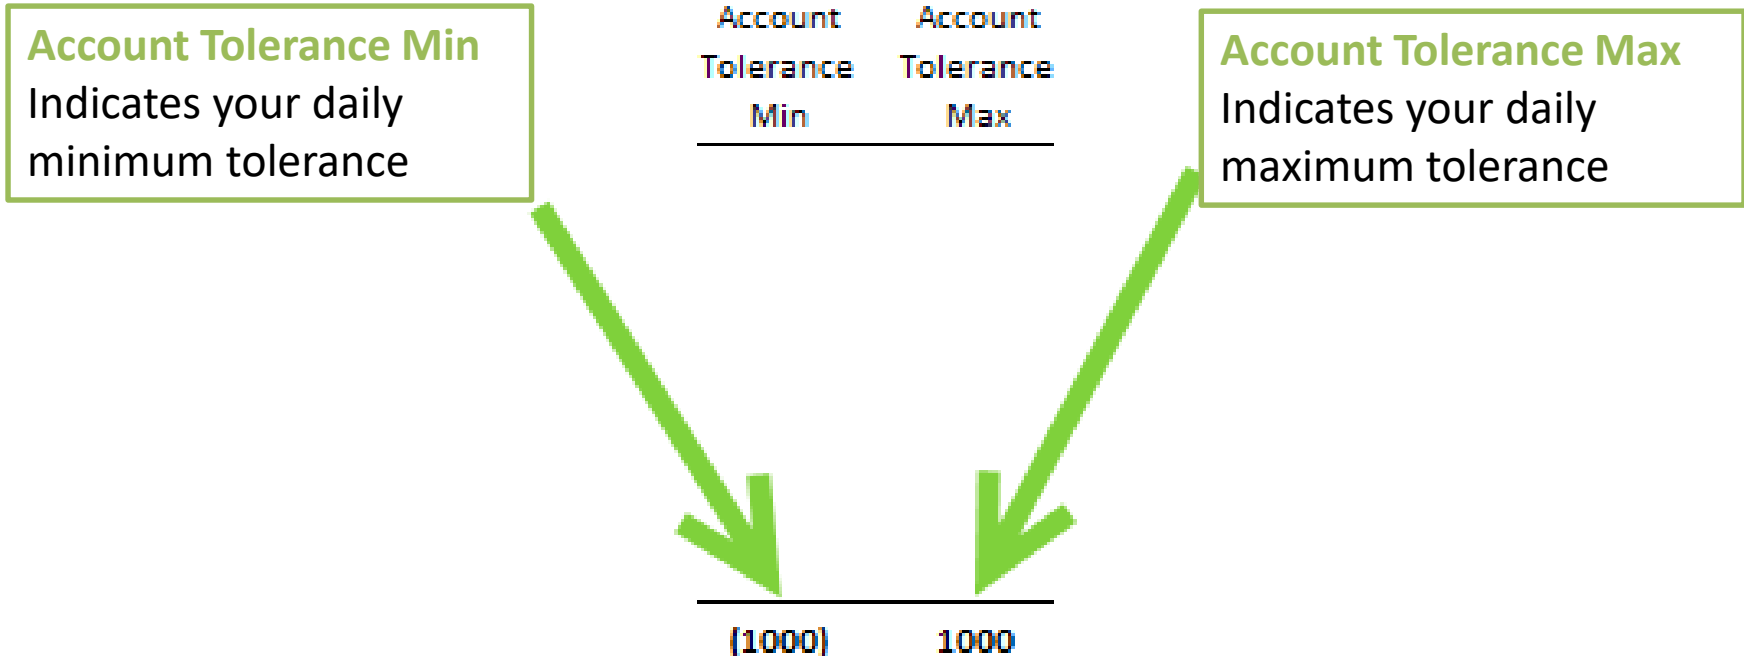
Account Tolerance Min
Indicates your daily minimum tolerance

| Account Tolerance Min | Account Tolerance Max |
|---|---|
| (1000) | 1000 |

Account Tolerance Max
Indicates your daily maximum tolerance